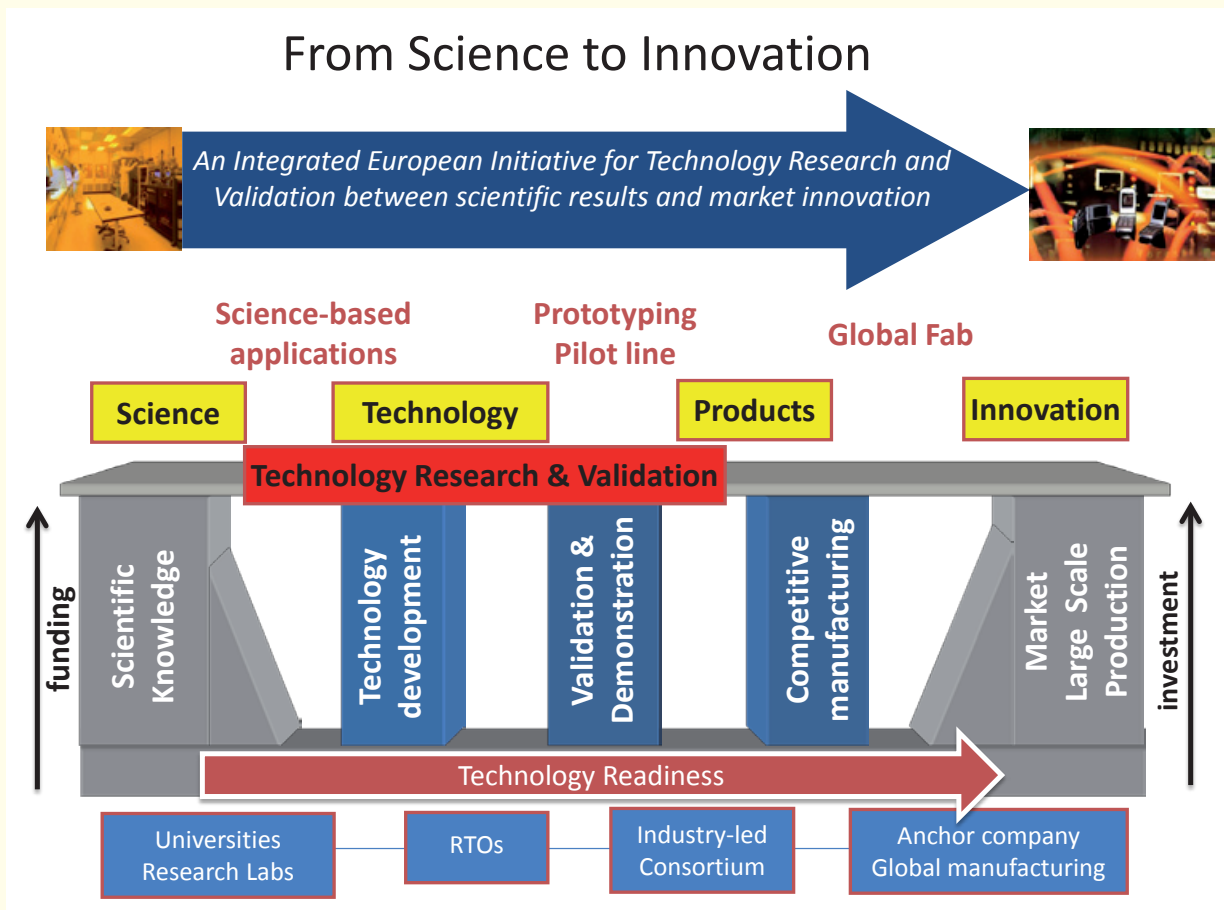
From Science to Innovation

An Integrated European Initiative for Technology Research and Validation between scientific results and market innovation

Science-based applications

Prototyping Pilot line

Global Fab

Science

Technology

Products

Innovation

Technology Research & Validation

funding

Scientific Knowledge

Technology development

Validation & Demonstration

Competitive manufacturing

Market Large Scale Production

investment

Technology Readiness

Universities Research Labs

RTOs

Industry-led Consortium

Anchor company Global manufacturing